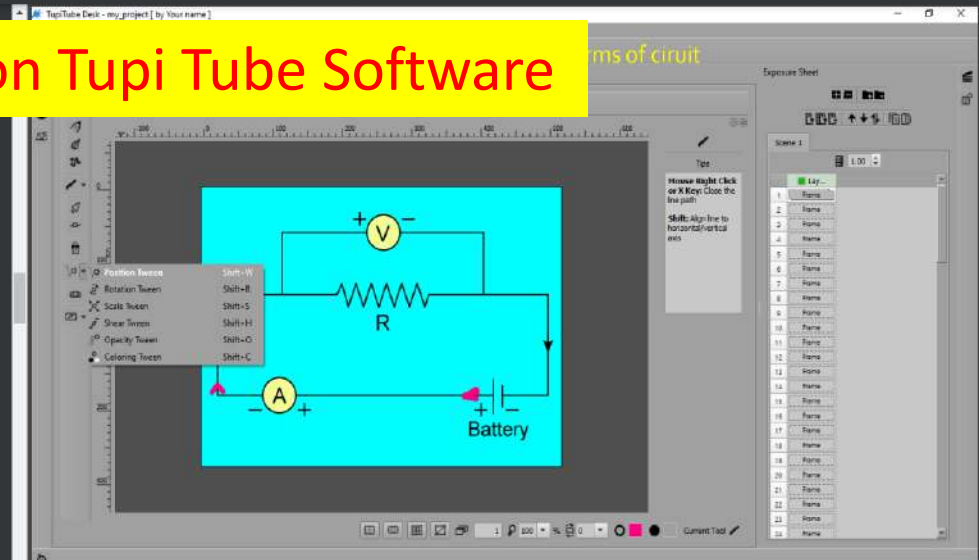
TupiTube Desk - my_project [ by Your name ]

on Tupi Tube Software

rms of ciruit

Exposure Sheet

Scene 1

1.00

Lay...

| 1 | Frame |
|---|---|
| 2 | Frame |
| 3 | Frame |
| 4 | Frame |
| 5 | Frame |
| 6 | Frame |
| 7 | Frame |
| 8 | Frame |
| 9 | Frame |
| 10 | Frame |
| 11 | Frame |
| 12 | Frame |
| 13 | Frame |
| 14 | Frame |
| 15 | Frame |
| 16 | Frame |
| 17 | Frame |
| 18 | Frame |
| 19 | Frame |
| 20 | Frame |
| 21 | Frame |
| 22 | Frame |
| 23 | Frame |
| 24 | Frame |

Tips

Mouse Right Click or X Key: Close the line path

Shift: Align line to horizontal/vertical axis

Position Tween Shift+W
Rotation Tween Shift+R
Scale Tween Shift+S
Shear Tween Shift+H
Opacity Tween Shift+O
Coloring Tween Shift+C

+ V −

R

− A +

+ −
Battery

1 100 % 0 Current Tool